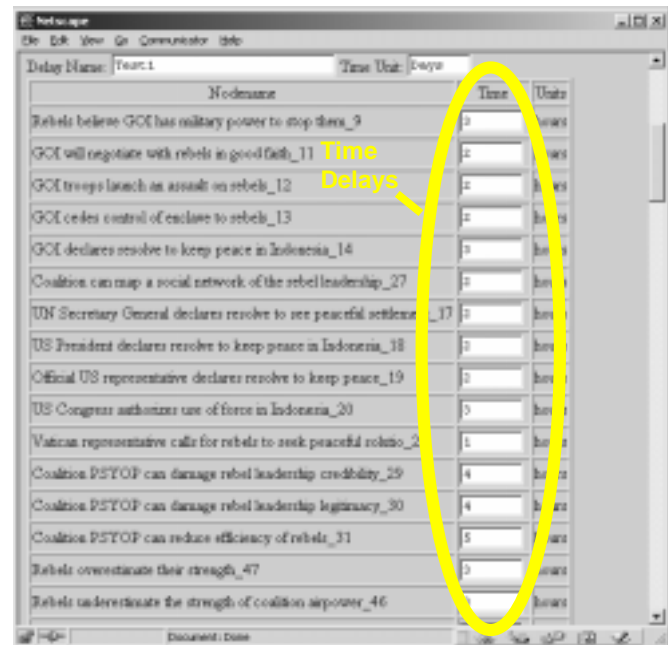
Netscape

File Edit View Go Communicator Help

Delay Name: Test1 Time Unit: Days

| Nodename | Time | Units |
|---|---|---|
| Rebels believe GOI has military power to stop them_9 | 0 | hours |
| GOI will negotiate with rebels in good faith_11 | 2 | hours |
| GOI troops launch an assault on rebels_12 | 2 | hours |
| GOI cedes control of enclave to rebels_13 | 2 | hours |
| GOI declares resolve to keep peace in Indonesia_14 | 0 | hours |
| Coalition can map a social network of the rebel leadership_27 | 2 | hours |
| UN Secretary General declares resolve to see peaceful settlem_17 | 0 | hours |
| US President declares resolve to keep peace in Indonesia_18 | 0 | hours |
| Official US representative declares resolve to keep peace_19 | 2 | hours |
| US Congress authorizes use of force in Indonesia_20 | 0 | hours |
| Vatican representative calls for rebels to seek peaceful solutio_2 | 1 | hours |
| Coalition PSYOP can damage rebel leadership credibility_29 | 4 | hours |
| Coalition PSYOP can damage rebel leadership legitimacy_30 | 4 | hours |
| Coalition PSYOP can reduce efficiency of rebels_31 | 5 | hours |
| Rebels overestimate their strength_47 | 0 | hours |
| Rebels underestimate the strength of coalition airpower_46 | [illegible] | hours |

Time Delays

Document: Done